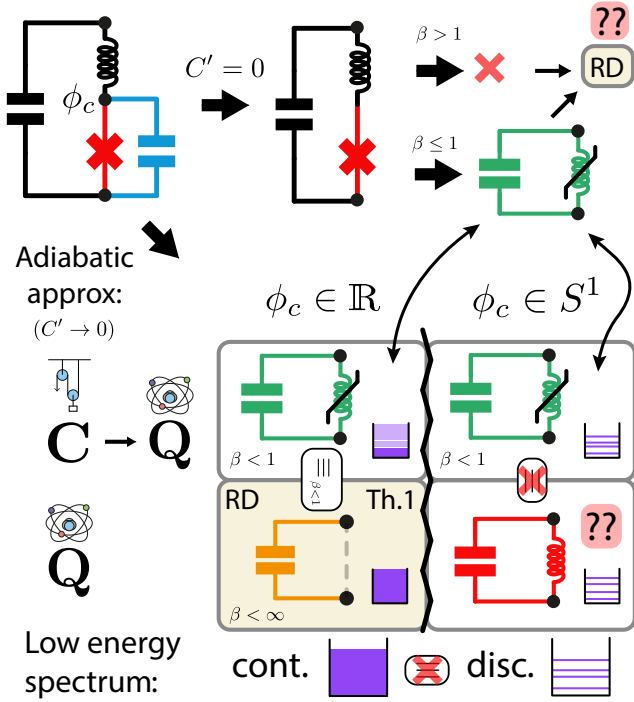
$\phi_c$

$C' = 0$

$\beta > 1$

??

RD

$\beta \leq 1$

Adiabatic approx:

$(C' \to 0)$

$\mathbf{C} \to \mathbf{Q}$

$\mathbf{Q}$

$\phi_c \in \mathbb{R}$

$\phi_c \in S^1$

$\beta < 1$

$\equiv$ $\beta<1$

$\beta < 1$

RD

Th.1

??

$\beta < \infty$

Low energy spectrum:

cont.

disc.